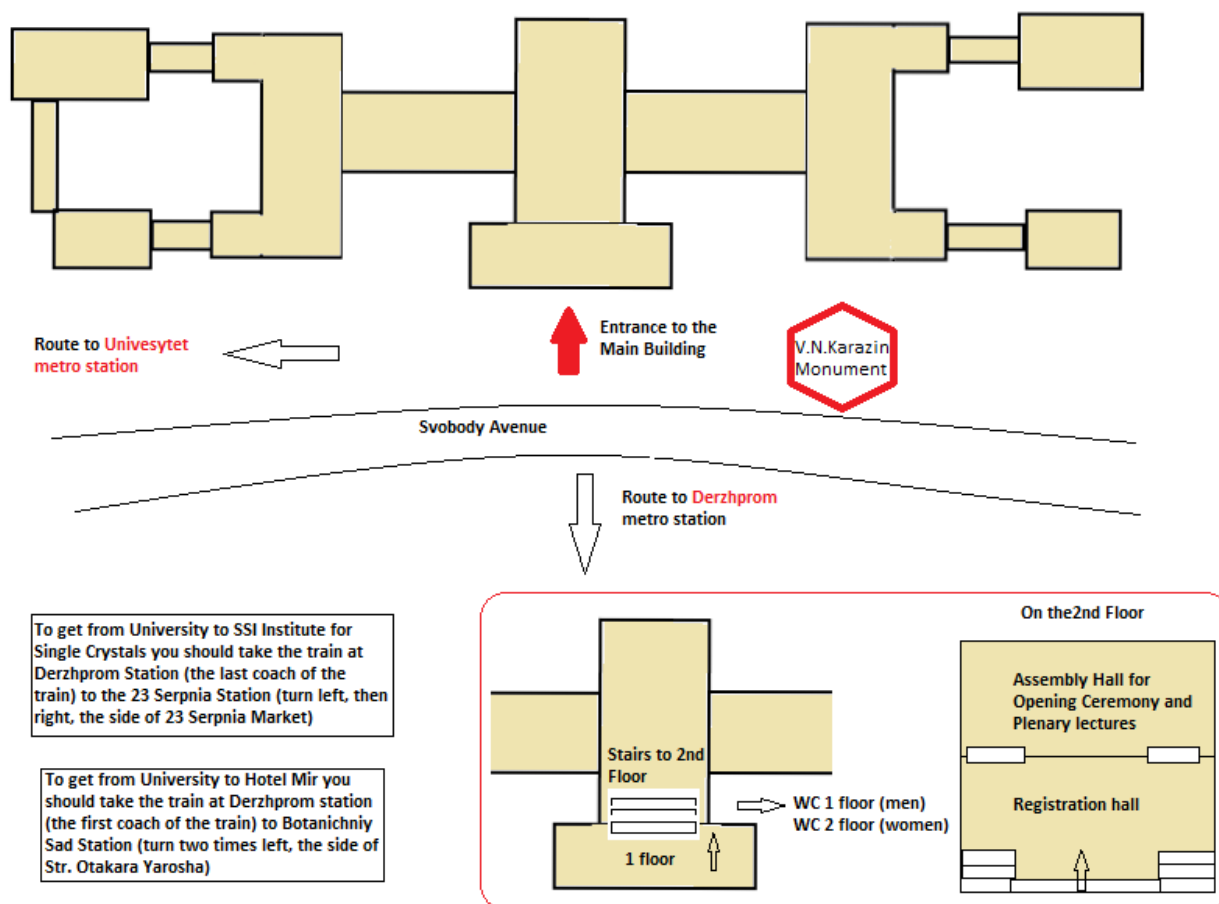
Route to Univesytet metro station

Entrance to the Main Building

V.N.Karazin Monument

Svobody Avenue

Route to Derzhprom metro station

To get from University to SSI Institute for Single Crystals you should take the train at Derzhprom Station (the last coach of the train) to the 23 Serpnia Station (turn left, then right, the side of 23 Serpnia Market)

To get from University to Hotel Mir you should take the train at Derzhprom station (the first coach of the train) to Botanichniy Sad Station (turn two times left, the side of Str. Otakara Yarosha)

Stairs to 2nd Floor

1 floor

WC 1 floor (men)
WC 2 floor (women)

On the2nd Floor

Assembly Hall for Opening Ceremony and Plenary lectures

Registration hall